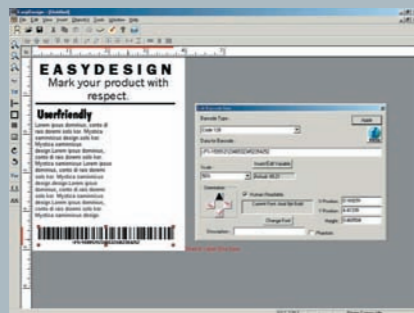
EasyDesign

EASYDESIGN
Mark your product with respect.

Userfriendly
Lorem ipsus dominus, conto di ras doremi solo kor. Mystica sammicious design solo kor. Mystica sammicious design Lorem ipsus dominus, conto di ras doremi solo kor. Mystica sammicious design solo kor. Mystica sammicious design Lorem ipsus dominus, conto di ras doremi solo kor. Mystica sammicious design Lorem ipsus dominus, conto di ras doremi solo kor. Mystica sammicious design solo kor. Mystica sammicious design

Barcode Type
Code 128
Apply
Data for Barcode
Insert/Edit Variable
Scale
Human Readable
Change Font
X Position
Y Position
Height
Description
Position
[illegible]